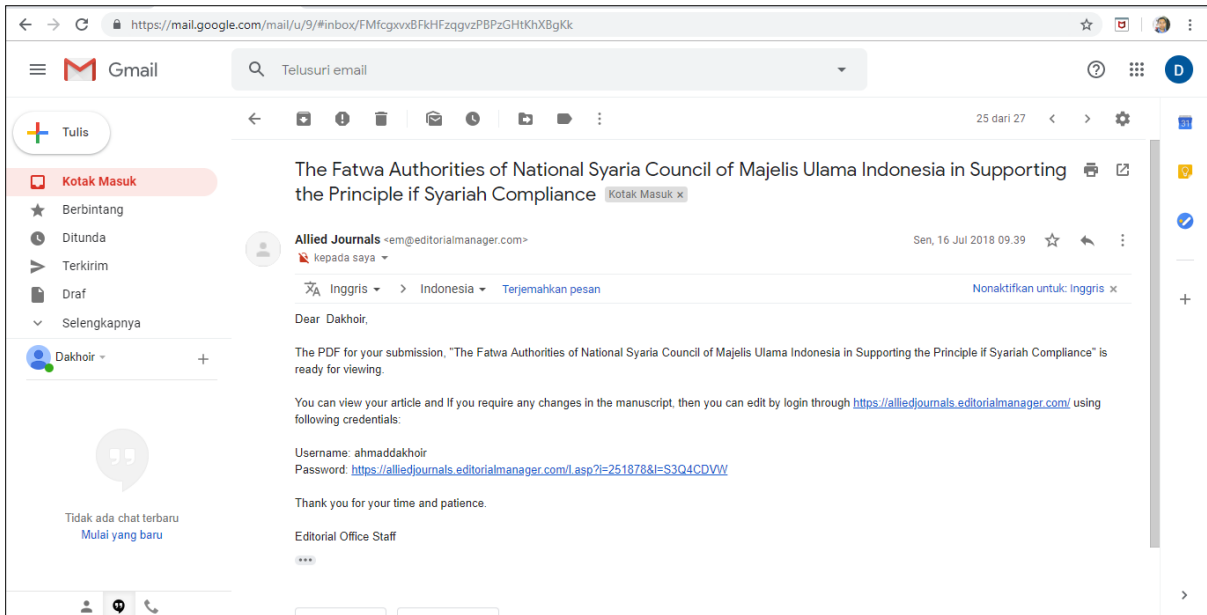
https://mail.google.com/mail/u/9/#inbox/FMfcgxvxBFkHFzqgvzPBPzGHtKhXBgKk

Gmail

Telusuri email

D

Tulis

Kotak Masuk

Berbintang

Ditunda

Terkirim

Draf

Selengkapnya

Dakhoir

Tidak ada chat terbaru
Mulai yang baru

25 dari 27

The Fatwa Authorities of National Syaria Council of Majelis Ulama Indonesia in Supporting the Principle if Syariah Compliance Kotak Masuk ×

Allied Journals <em@editorialmanager.com>
kepada saya

Sen, 16 Jul 2018 09.39

Inggris > Indonesia Terjemahkan pesan

Nonaktifkan untuk: Inggris ×

Dear Dakhoir,

The PDF for your submission, "The Fatwa Authorities of National Syaria Council of Majelis Ulama Indonesia in Supporting the Principle if Syariah Compliance" is ready for viewing.

You can view your article and If you require any changes in the manuscript, then you can edit by login through https://alliedjournals.editorialmanager.com/ using following credentials:

Username: ahmaddakhoir
Password: https://alliedjournals.editorialmanager.com/l.asp?i=251878&l=S3Q4CDVW

Thank you for your time and patience.

Editorial Office Staff

31